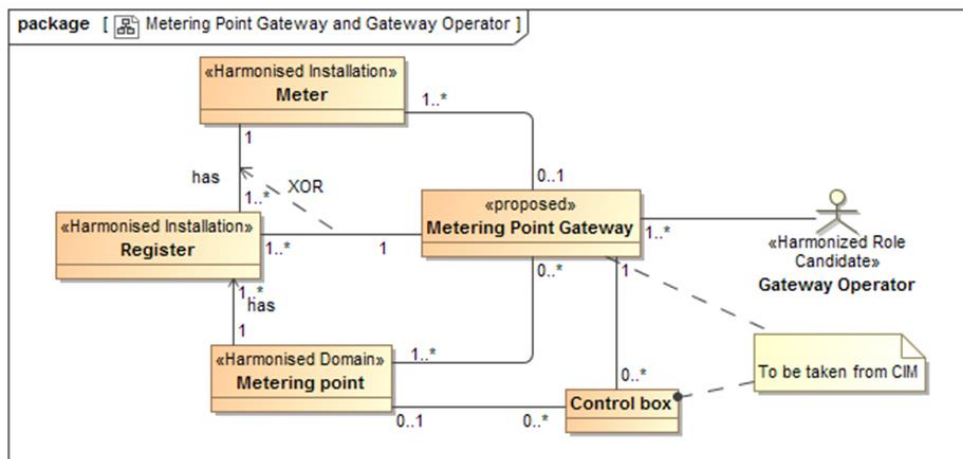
package [ Metering Point Gateway and Gateway Operator ]

«Harmonised Installation»
Meter

1..*

1

has

1..*

XOR

0..1

«proposed»
Metering Point Gateway

«Harmonised Installation»
Register

1..*

1

1..*

«Harmonized Role Candidate»
Gateway Operator

0..*

1

1..*

has

1

«Harmonised Domain»
Metering point

1..*

0..*

To be taken from CIM

Control box

0..1

0..*